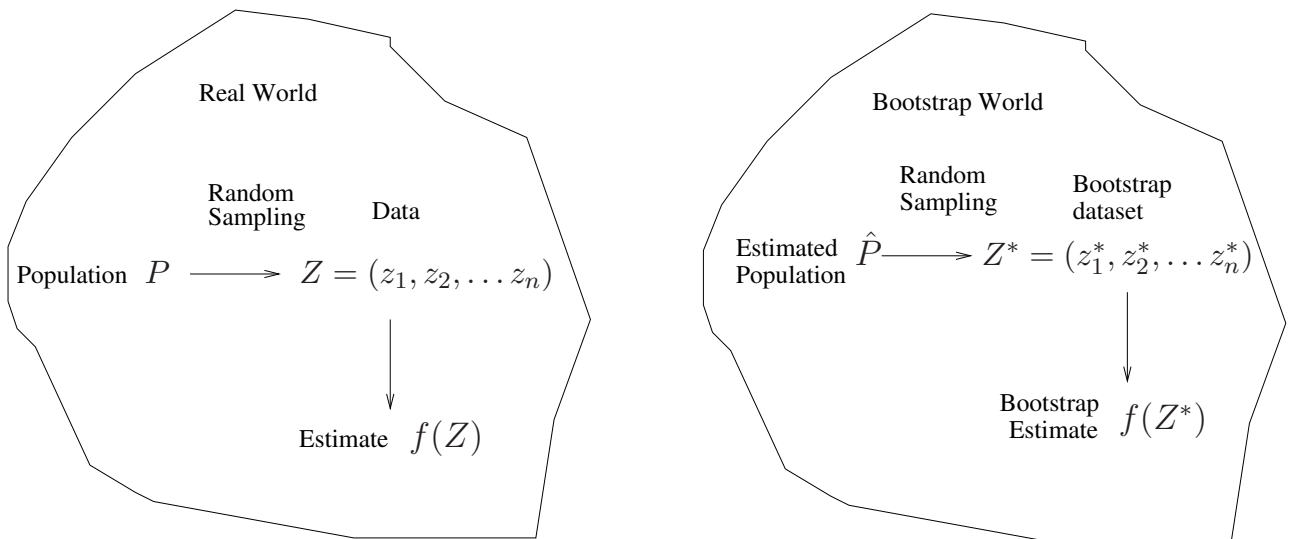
Real World

Random Sampling

Data

Population $P$ $\longrightarrow$ $Z = (z_1, z_2, \ldots z_n)$

Estimate $f(Z)$

Bootstrap World

Random Sampling

Bootstrap dataset

Estimated Population $\hat{P}$ $\longrightarrow$ $Z^* = (z_1^*, z_2^*, \ldots z_n^*)$

Bootstrap Estimate $f(Z^*)$